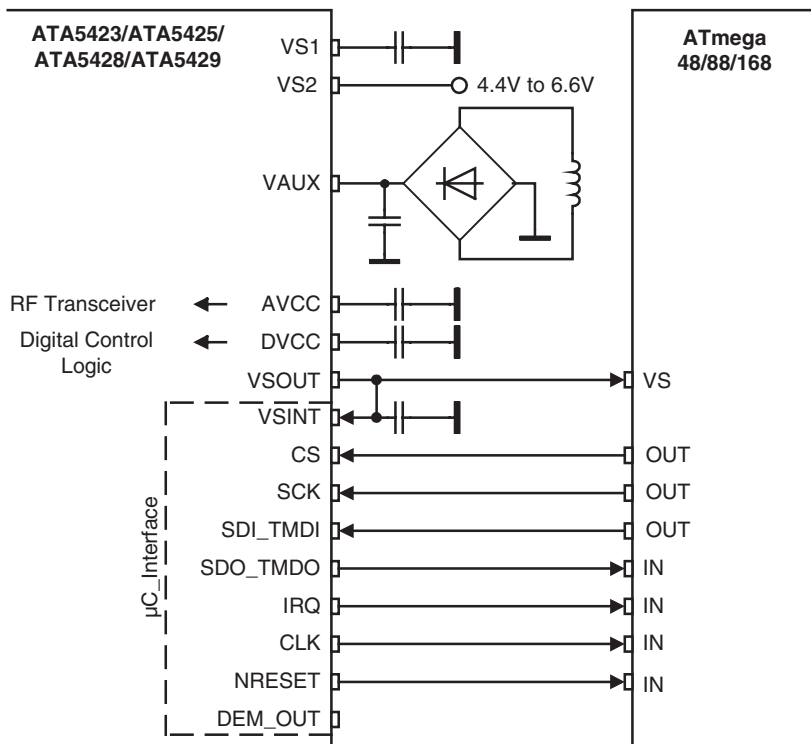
ATA5423/ATA5425/ ATA5428/ATA5429

ATmega 48/88/168

VS1
VS2
4.4V to 6.6V
VAUX
RF Transceiver
AVCC
Digital Control Logic
DVCC
VSOUT
VS
VSINT
CS
OUT
SCK
OUT
SDI_TMDI
OUT
SDO_TMDO
IN
IRQ
IN
CLK
IN
NRESET
IN
DEM_OUT
μC_Interface